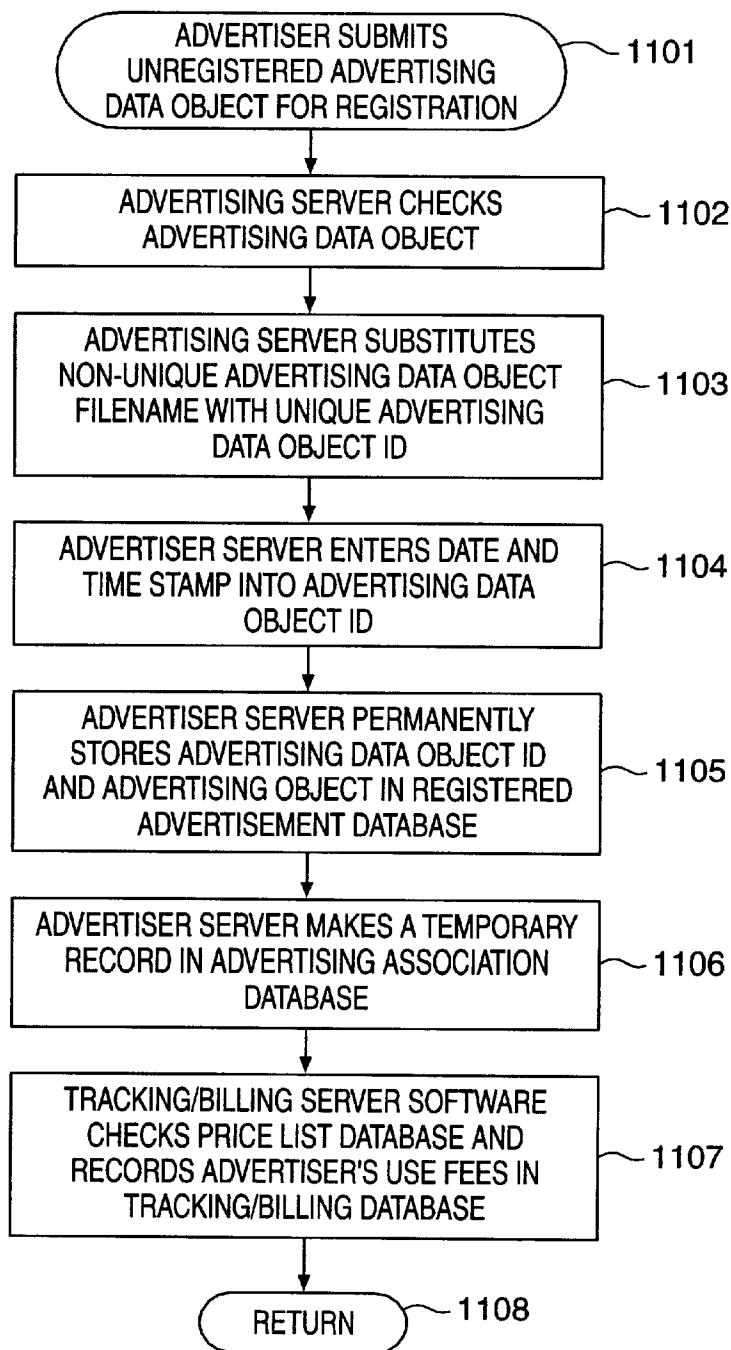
ADVERTISER SUBMITS UNREGISTERED ADVERTISING DATA OBJECT FOR REGISTRATION

1101

ADVERTISING SERVER CHECKS ADVERTISING DATA OBJECT

1102

ADVERTISING SERVER SUBSTITUTES NON-UNIQUE ADVERTISING DATA OBJECT FILENAME WITH UNIQUE ADVERTISING DATA OBJECT ID

1103

ADVERTISER SERVER ENTERS DATE AND TIME STAMP INTO ADVERTISING DATA OBJECT ID

1104

ADVERTISER SERVER PERMANENTLY STORES ADVERTISING DATA OBJECT ID AND ADVERTISING OBJECT IN REGISTERED ADVERTISEMENT DATABASE

1105

ADVERTISER SERVER MAKES A TEMPORARY RECORD IN ADVERTISING ASSOCIATION DATABASE

1106

TRACKING/BILLING SERVER SOFTWARE CHECKS PRICE LIST DATABASE AND RECORDS ADVERTISER'S USE FEES IN TRACKING/BILLING DATABASE

1107

RETURN

1108